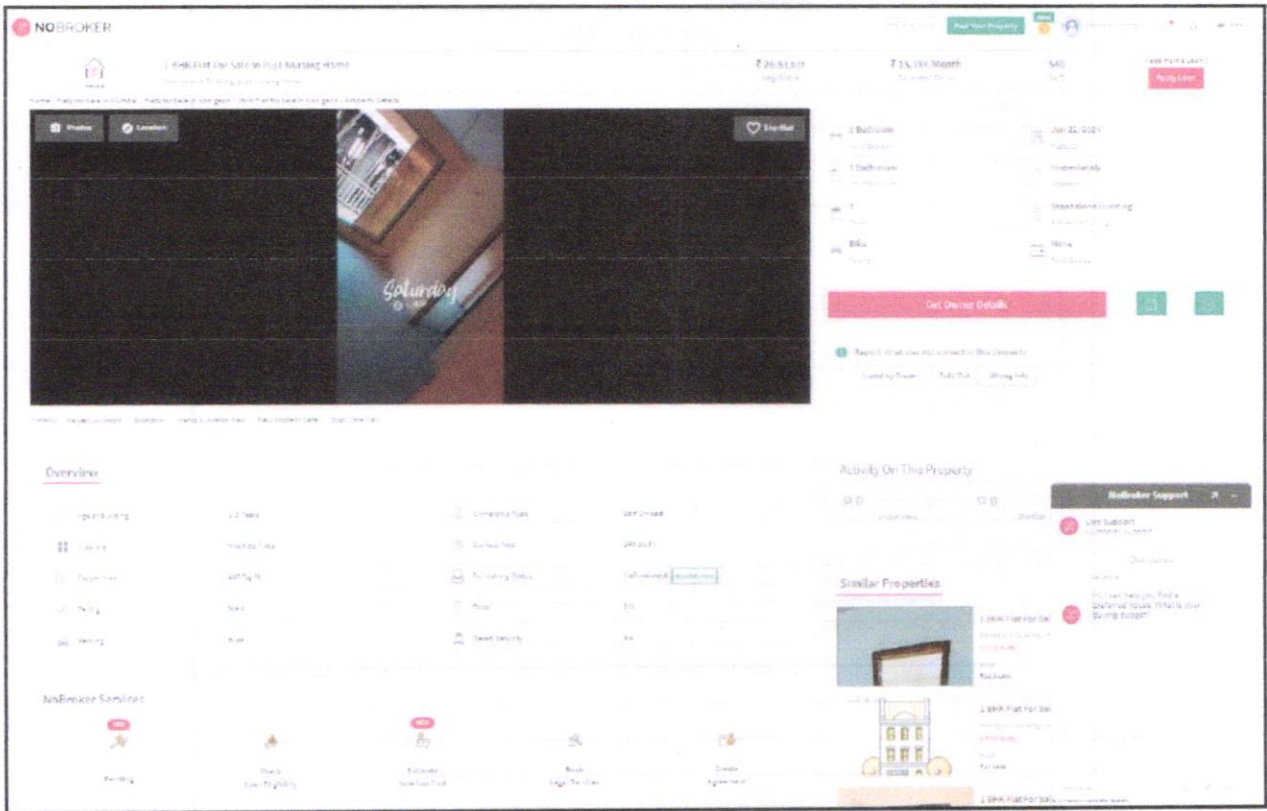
NOBROKER

Post Your Property

1 BHK Flat For Sale In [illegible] Nursing Home

₹26.63 Lac

₹15,1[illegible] /Month

540

Photos

Location

Shortlist

Saturday

1 Bedroom

Jun 22, 2021

1 Bathroom

Immediately

Standalone Building

Bike

None

Get Owner Details

Report what was not correct in this property

Listed by Broker

Sold Out

Wrong Info

Overview

Activity On This Property

NoBroker Support

Live Support

Similar Properties

1 BHK Flat For Sal

1 BHK Flat For Sal

NoBroker Services

NEW

NEW